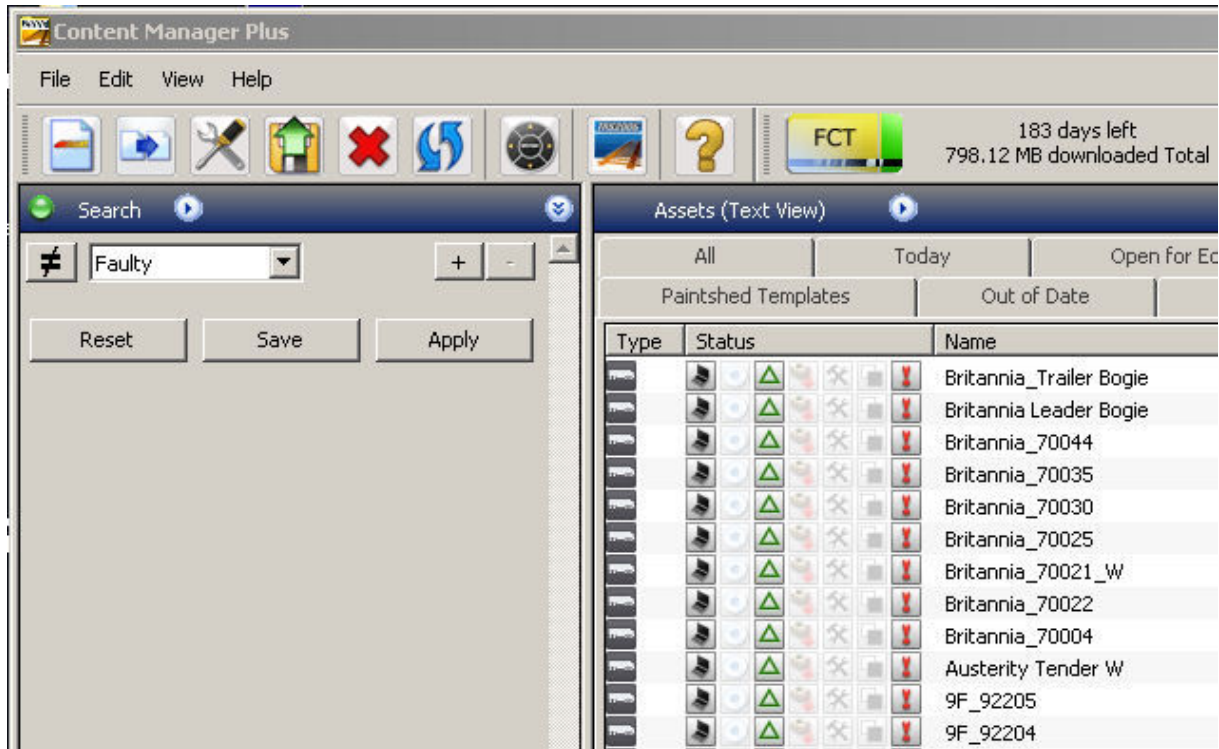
Content Manager Plus

File Edit View Help

FCT

183 days left
798.12 MB downloaded Total

Search

Assets (Text View)

≠ Faulty

+ -

Reset Save Apply

All | Today | Open for Ed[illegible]

Paintshed Templates | Out of Date

| Type | Status | Name |
|---|---|---|
| | | Britannia_Trailer Bogie |
| | | Britannia Leader Bogie |
| | | Britannia_70044 |
| | | Britannia_70035 |
| | | Britannia_70030 |
| | | Britannia_70025 |
| | | Britannia_70021_W |
| | | Britannia_70022 |
| | | Britannia_70004 |
| | | Austerity Tender W |
| | | 9F_92205 |
| | | 9F_92204 |